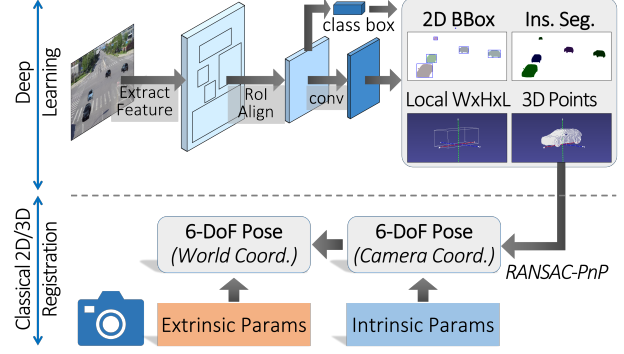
Deep Learning

Extract Feature

RoI Align

conv

class box

2D BBox

Ins. Seg.

Local WxHxL

3D Points

Classical 2D/3D Registration

6-DoF Pose (World Coord.)

6-DoF Pose (Camera Coord.)

RANSAC-PnP

Extrinsic Params

Intrinsic Params